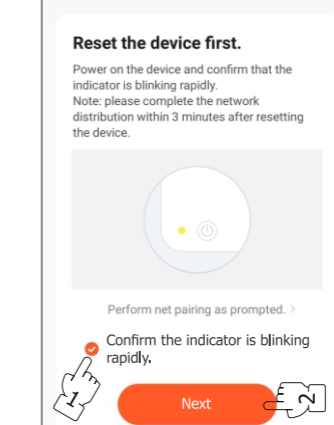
Reset the device first.

Power on the device and confirm that the indicator is blinking rapidly.
Note: please complete the network distribution within 3 minutes after resetting the device.

Perform net pairing as prompted. >

Confirm the indicator is blinking rapidly.

1

Next

2